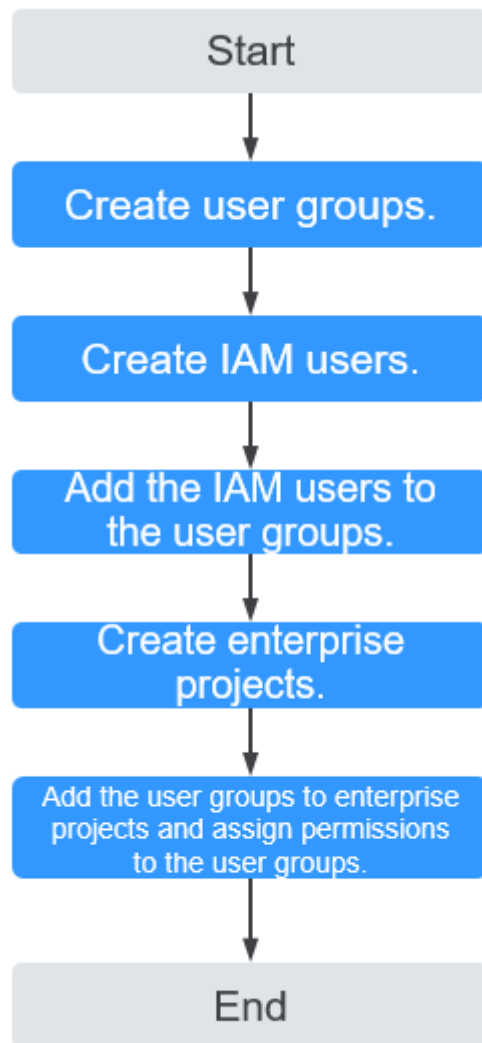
Start

Create user groups.

Create IAM users.

Add the IAM users to the user groups.

Create enterprise projects.

Add the user groups to enterprise projects and assign permissions to the user groups.

End